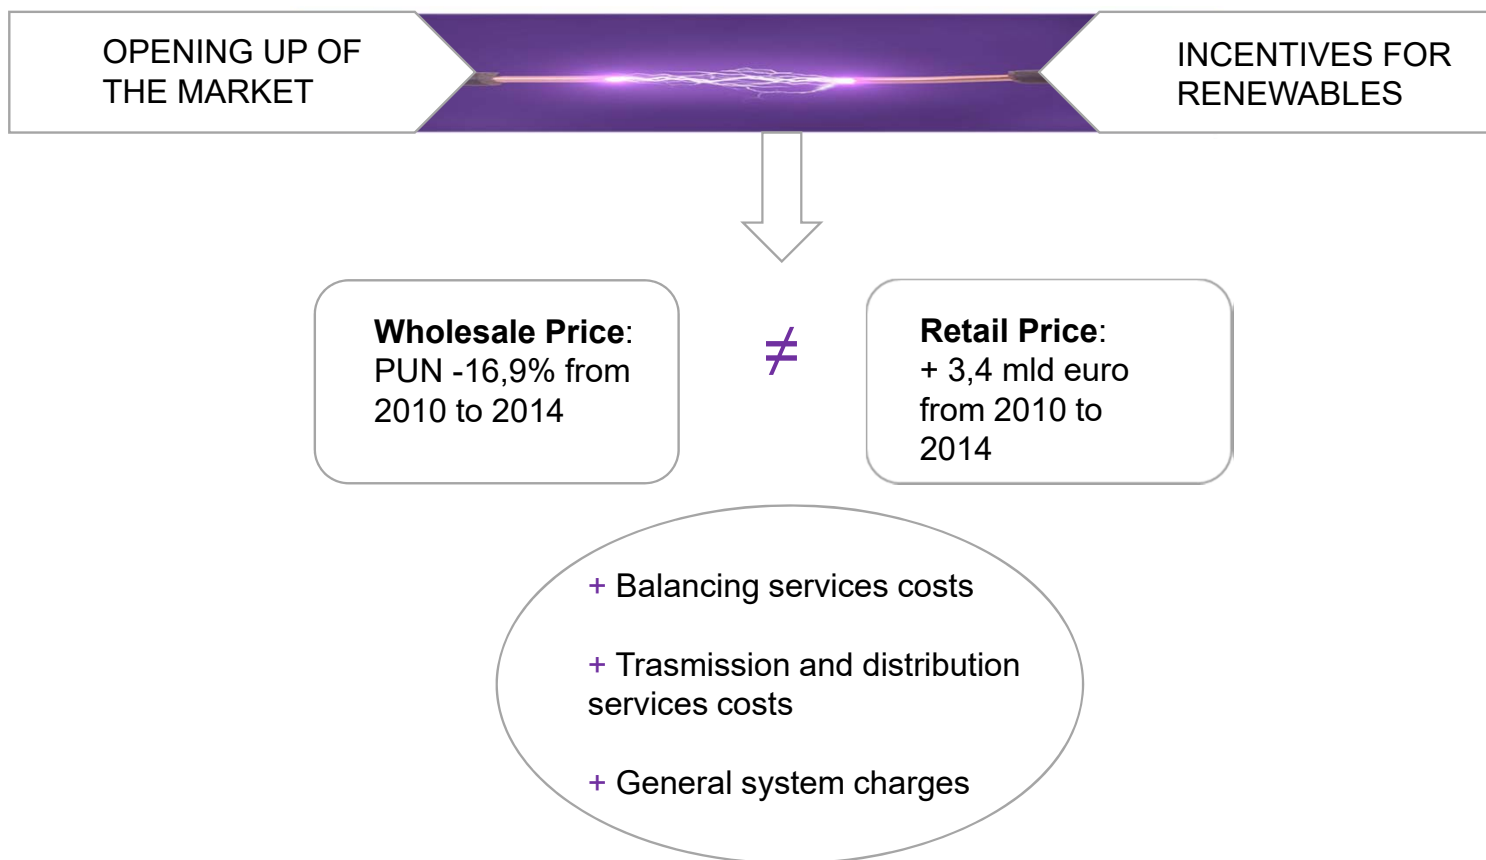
OPENING UP OF THE MARKET

INCENTIVES FOR RENEWABLES

**Wholesale Price**: PUN -16,9% from 2010 to 2014

$\neq$

**Retail Price**: + 3,4 mld euro from 2010 to 2014

+ Balancing services costs

+ Trasmission and distribution services costs

+ General system charges